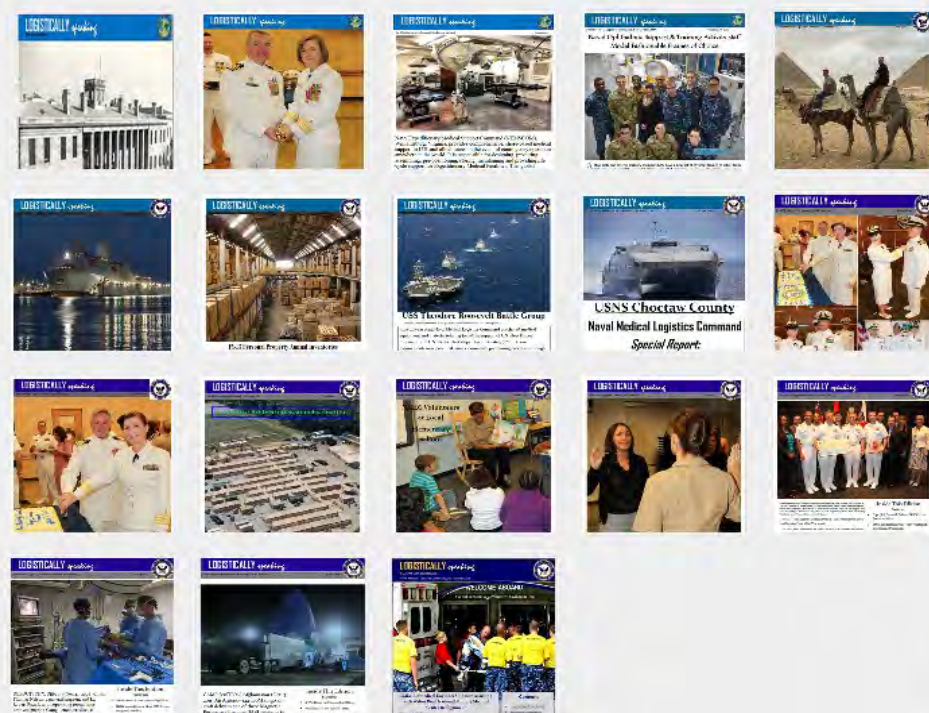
LOGISTICALLY speaking

LOGISTICALLY speaking

LOGISTICALLY speaking

LOGISTICALLY speaking

Naval Expeditionary Support & Training Activity staff Medal Joint Service Commendation Ribbon

LOGISTICALLY speaking

LOGISTICALLY speaking

LOGISTICALLY speaking

LOGISTICALLY speaking

USS Theodore Roosevelt Battle Group

LOGISTICALLY speaking

USNS Choctaw County

Naval Medical Logistics Command

Special Report:

LOGISTICALLY speaking

LOGISTICALLY speaking

LOGISTICALLY speaking

LOGISTICALLY speaking

LOGISTICALLY speaking

LOGISTICALLY speaking

LOGISTICALLY speaking

LOGISTICALLY speaking

LOGISTICALLY speaking

WELCOME ABOARD